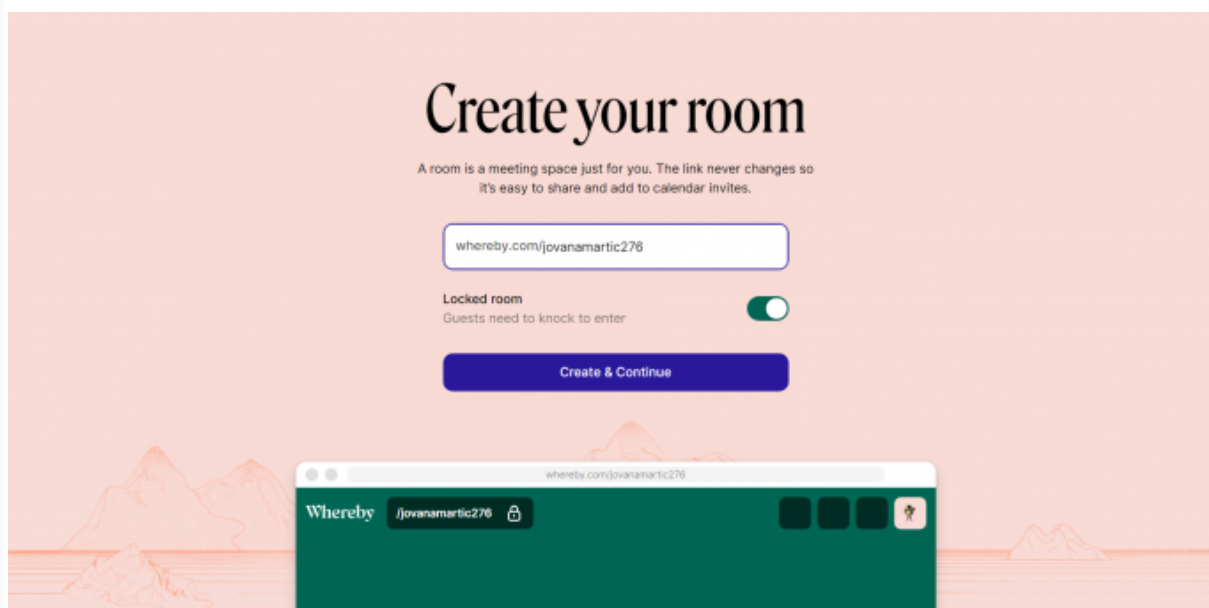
Create your room

A room is a meeting space just for you. The link never changes so it's easy to share and add to calendar invites.

whereby.com/jovanamartic276

Locked room
Guests need to knock to enter

Create & Continue

whereby.com/jovanamartic276

Whereby

/jovanamartic276